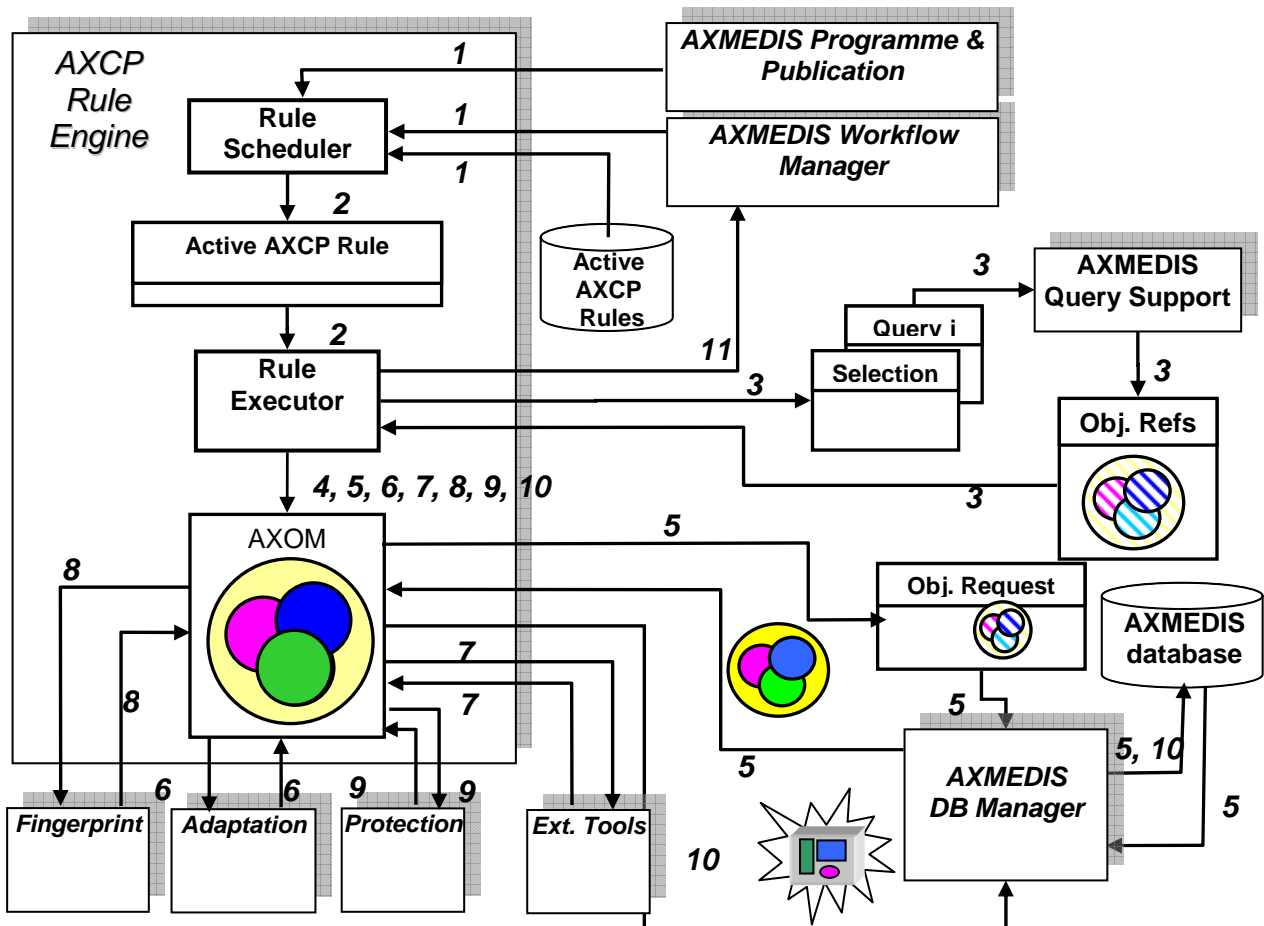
AXCP Rule Engine

1

AXMEDIS Programme & Publication

Rule Scheduler

1

AXMEDIS Workflow Manager

1

2

Active AXCP Rule

Active AXCP Rules

3

AXMEDIS Query Support

Query i

2

Rule Executor

11

Selection

3

3

Obj. Refs

4, 5, 6, 7, 8, 9, 10

3

AXOM

5

8

Obj. Request

AXMEDIS database

7

8

7

5

5, 10

5

6

6

9

9

AXMEDIS DB Manager

5

Fingerprint

Adaptation

Protection

Ext. Tools

10